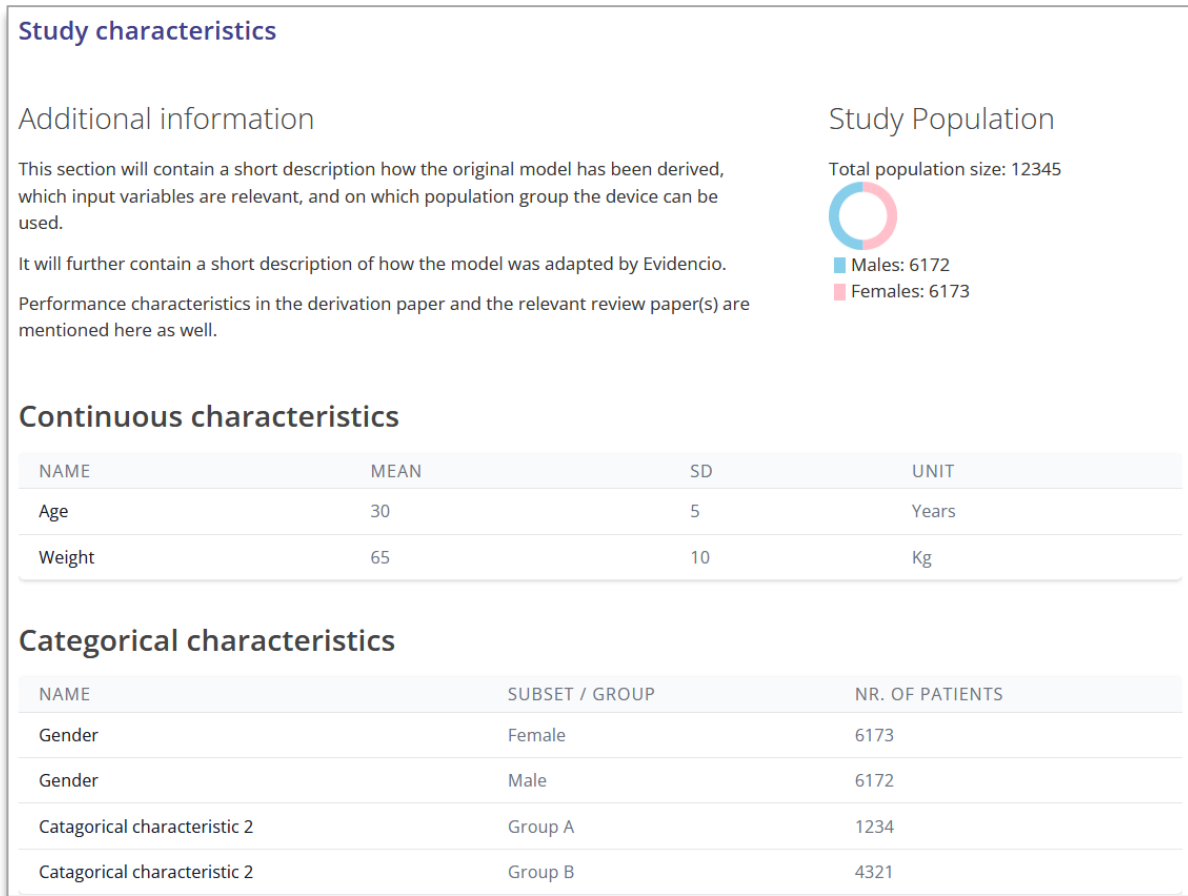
Study characteristics

Additional information

This section will contain a short description how the original model has been derived, which input variables are relevant, and on which population group the device can be used.

It will further contain a short description of how the model was adapted by Evidencio.

Performance characteristics in the derivation paper and the relevant review paper(s) are mentioned here as well.

Study Population

Total population size: 12345

Males: 6172
Females: 6173

Continuous characteristics

| NAME | MEAN | SD | UNIT |
|---|---|---|---|
| Age | 30 | 5 | Years |
| Weight | 65 | 10 | Kg |

Categorical characteristics

| NAME | SUBSET / GROUP | NR. OF PATIENTS |
|---|---|---|
| Gender | Female | 6173 |
| Gender | Male | 6172 |
| Catagorical characteristic 2 | Group A | 1234 |
| Catagorical characteristic 2 | Group B | 4321 |